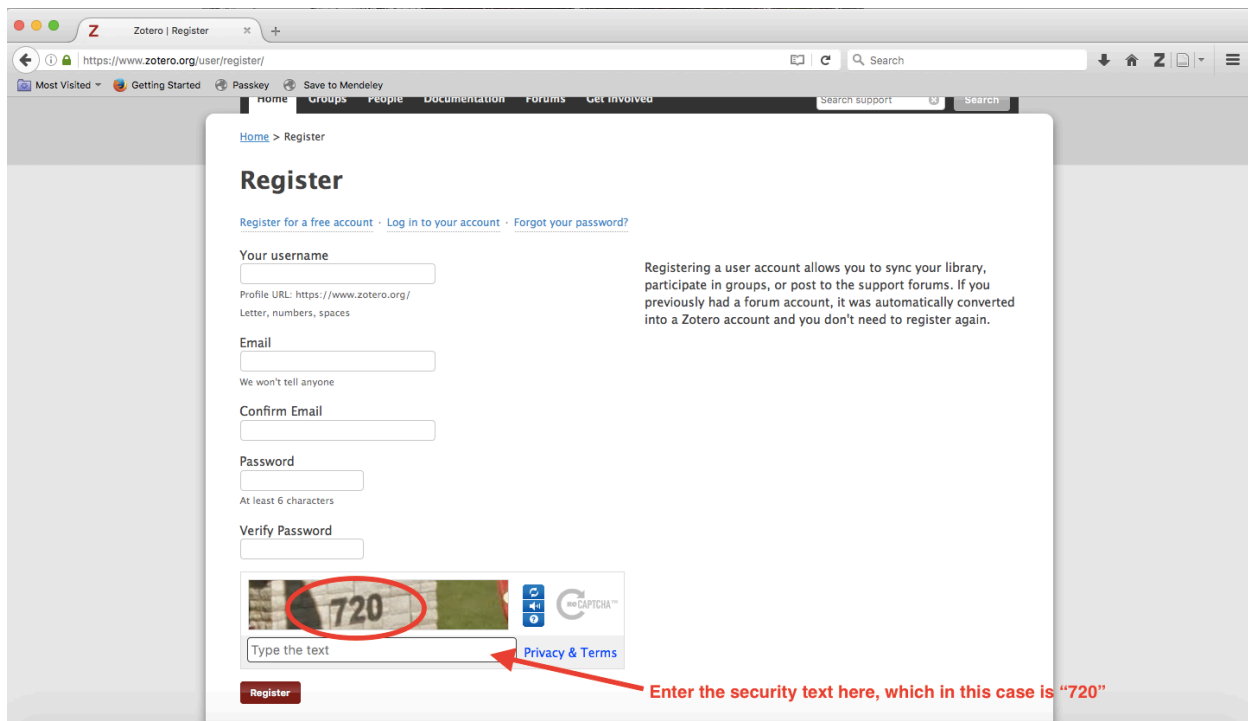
Z Zotero | Register × +

https://www.zotero.org/user/register/

Search

Most Visited Getting Started Passkey Save to Mendeley

Home Groups People Documentation Forums Get Involved Search support Search

Home > Register

Register

Register for a free account · Log in to your account · Forgot your password?

Your username

Profile URL: https://www.zotero.org/

Letter, numbers, spaces

Email

We won't tell anyone

Confirm Email

Password

At least 6 characters

Verify Password

Registering a user account allows you to sync your library, participate in groups, or post to the support forums. If you previously had a forum account, it was automatically converted into a Zotero account and you don't need to register again.

720

CAPTCHA™

Type the text

Privacy & Terms

Register

Enter the security text here, which in this case is "720"